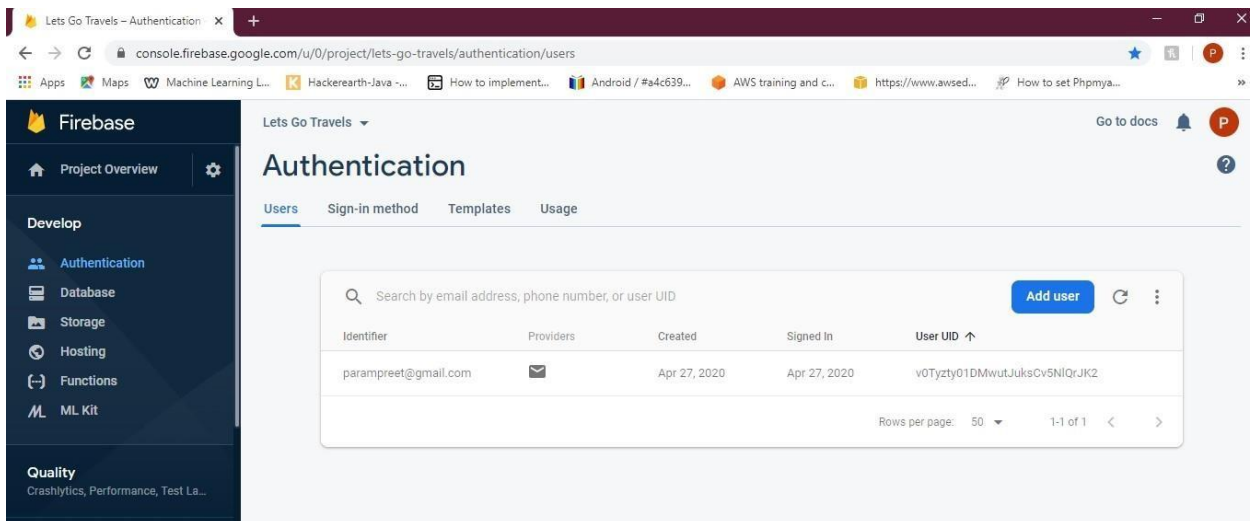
Lets Go Travels – Authentication ×
+

console.firebase.google.com/u/0/project/lets-go-travels/authentication/users

Apps Maps Machine Learning L... Hackerearth-Java -... How to implement... Android / #a4c639... AWS training and c... https://www.awsed... How to set Phpmya...

Firebase

Project Overview

Develop

Authentication
Database
Storage
Hosting
Functions
ML Kit

Quality
Crashlytics, Performance, Test La...

Lets Go Travels

Go to docs

P

Authentication

Users Sign-in method Templates Usage

Search by email address, phone number, or user UID

Add user

| Identifier | Providers | Created | Signed In | User UID ↑ |
|---|---|---|---|---|
| parampreet@gmail.com | | Apr 27, 2020 | Apr 27, 2020 | v0Tyzty01DMwutJuksCv5NlQrJK2 |

Rows per page: 50 1-1 of 1